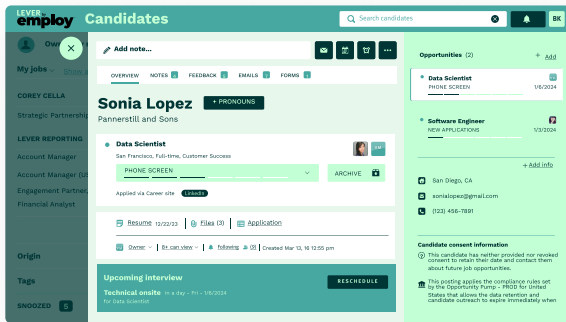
LEVER employ Candidates

Search candidates

BK

Ow

My jobs

Show A

COREY CELLA

Strategic Partnership

LEVER REPORTING

Account Manager

Account Manager

Engagement Partner

Financial Analyst

Origin

Tags

SNOOZED 5

Add note...

OVERVIEW NOTES FEEDBACK EMAILS FORMS

Sonia Lopez

+ PRONOUNS

Pannerstill and Sons

Data Scientist

San Francisco, Full-time, Customer Success

PHONE SCREEN

ARCHIVE

Applied via Career site LinkedIn

Resume 12/22/23 Files (3) Application

Owner By can view following (3) Created Mar 13, 16 12:55 pm

Upcoming interview

Technical onsite in a day - Fri - 1/6/2024

for Data Scientist

RESCHEDULE

Opportunities (2)

+ Add

Data Scientist

PHONE SCREEN 1/6/2024

Software Engineer

NEW APPLICATIONS 1/3/2024

+ Add info

San Diego, CA

sonialopez@gmail.com

(123) 456-7891

Candidate consent information

This candidate has neither provided nor revoked consent to retain their date and contact about future job opportunities.

This posting applies the compliance rules set by the Opportunity Pump - PROD for United States that allow the data retention and candidate outreach to expire immediately when